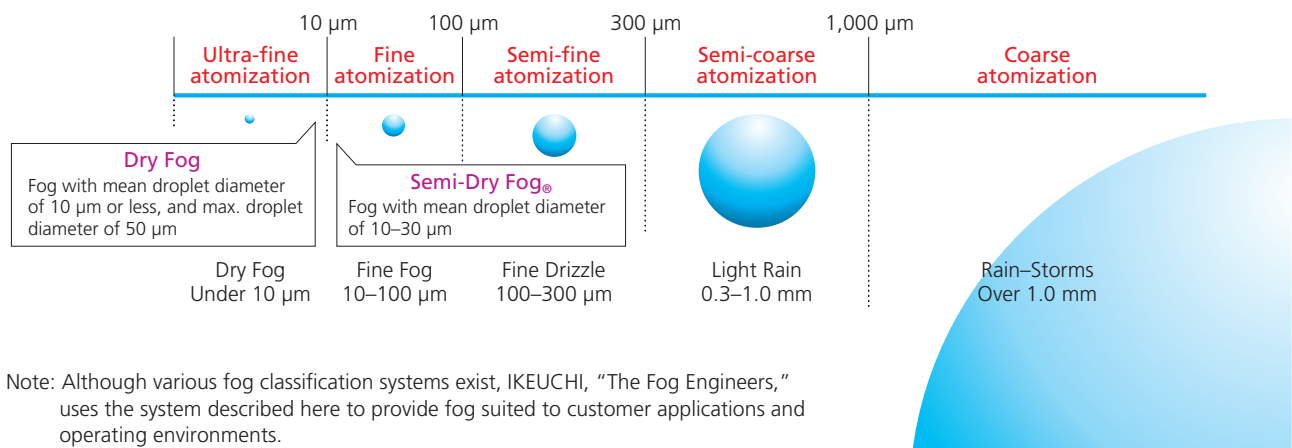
10 µm 100 µm 300 µm 1,000 µm

Ultra-fine atomization

Fine atomization

Semi-fine atomization

Semi-coarse atomization

Coarse atomization

Dry Fog
Fog with mean droplet diameter of 10 µm or less, and max. droplet diameter of 50 µm

Semi-Dry Fog®
Fog with mean droplet diameter of 10–30 µm

Dry Fog
Under 10 µm

Fine Fog
10–100 µm

Fine Drizzle
100–300 µm

Light Rain
0.3–1.0 mm

Rain–Storms
Over 1.0 mm

Note: Although various fog classification systems exist, IKEUCHI, "The Fog Engineers," uses the system described here to provide fog suited to customer applications and operating environments.